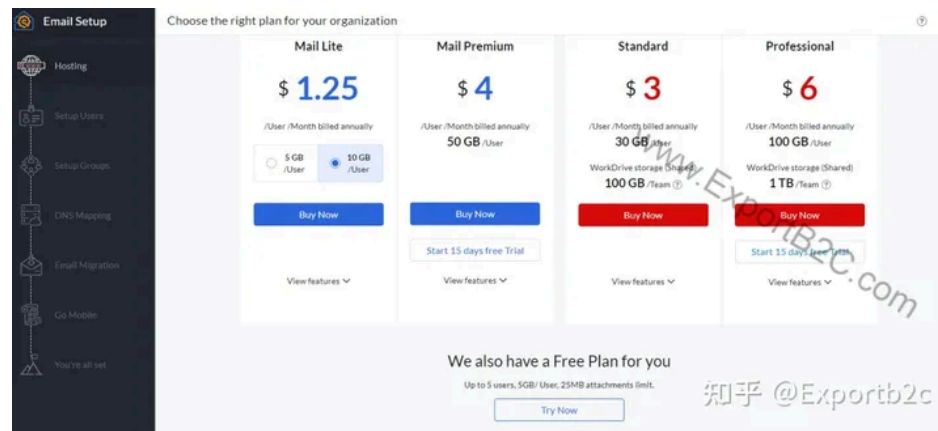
Email Setup

Hosting

Setup Users

Setup Groups

DNS Mapping

Email Migration

Go Mobile

You're all set

Choose the right plan for your organization

Mail Lite

$ 1.25

/User /Month billed annually

5 GB /User

10 GB /User

Buy Now

View features

Mail Premium

$ 4

/User /Month billed annually

50 GB /User

Buy Now

Start 15 days free Trial

View features

Standard

$ 3

/User /Month billed annually

30 GB /User

WorkDrive storage (Shared)

100 GB /Team

Buy Now

View features

Professional

$ 6

/User /Month billed annually

100 GB /User

WorkDrive storage (Shared)

1 TB /Team

Buy Now

Start 15 days free Trial

View features

www.ExportB2C.com

We also have a Free Plan for you

Up to 5 users, 5GB/ User, 25MB attachments limit.

Try Now

知乎 @Exportb2c